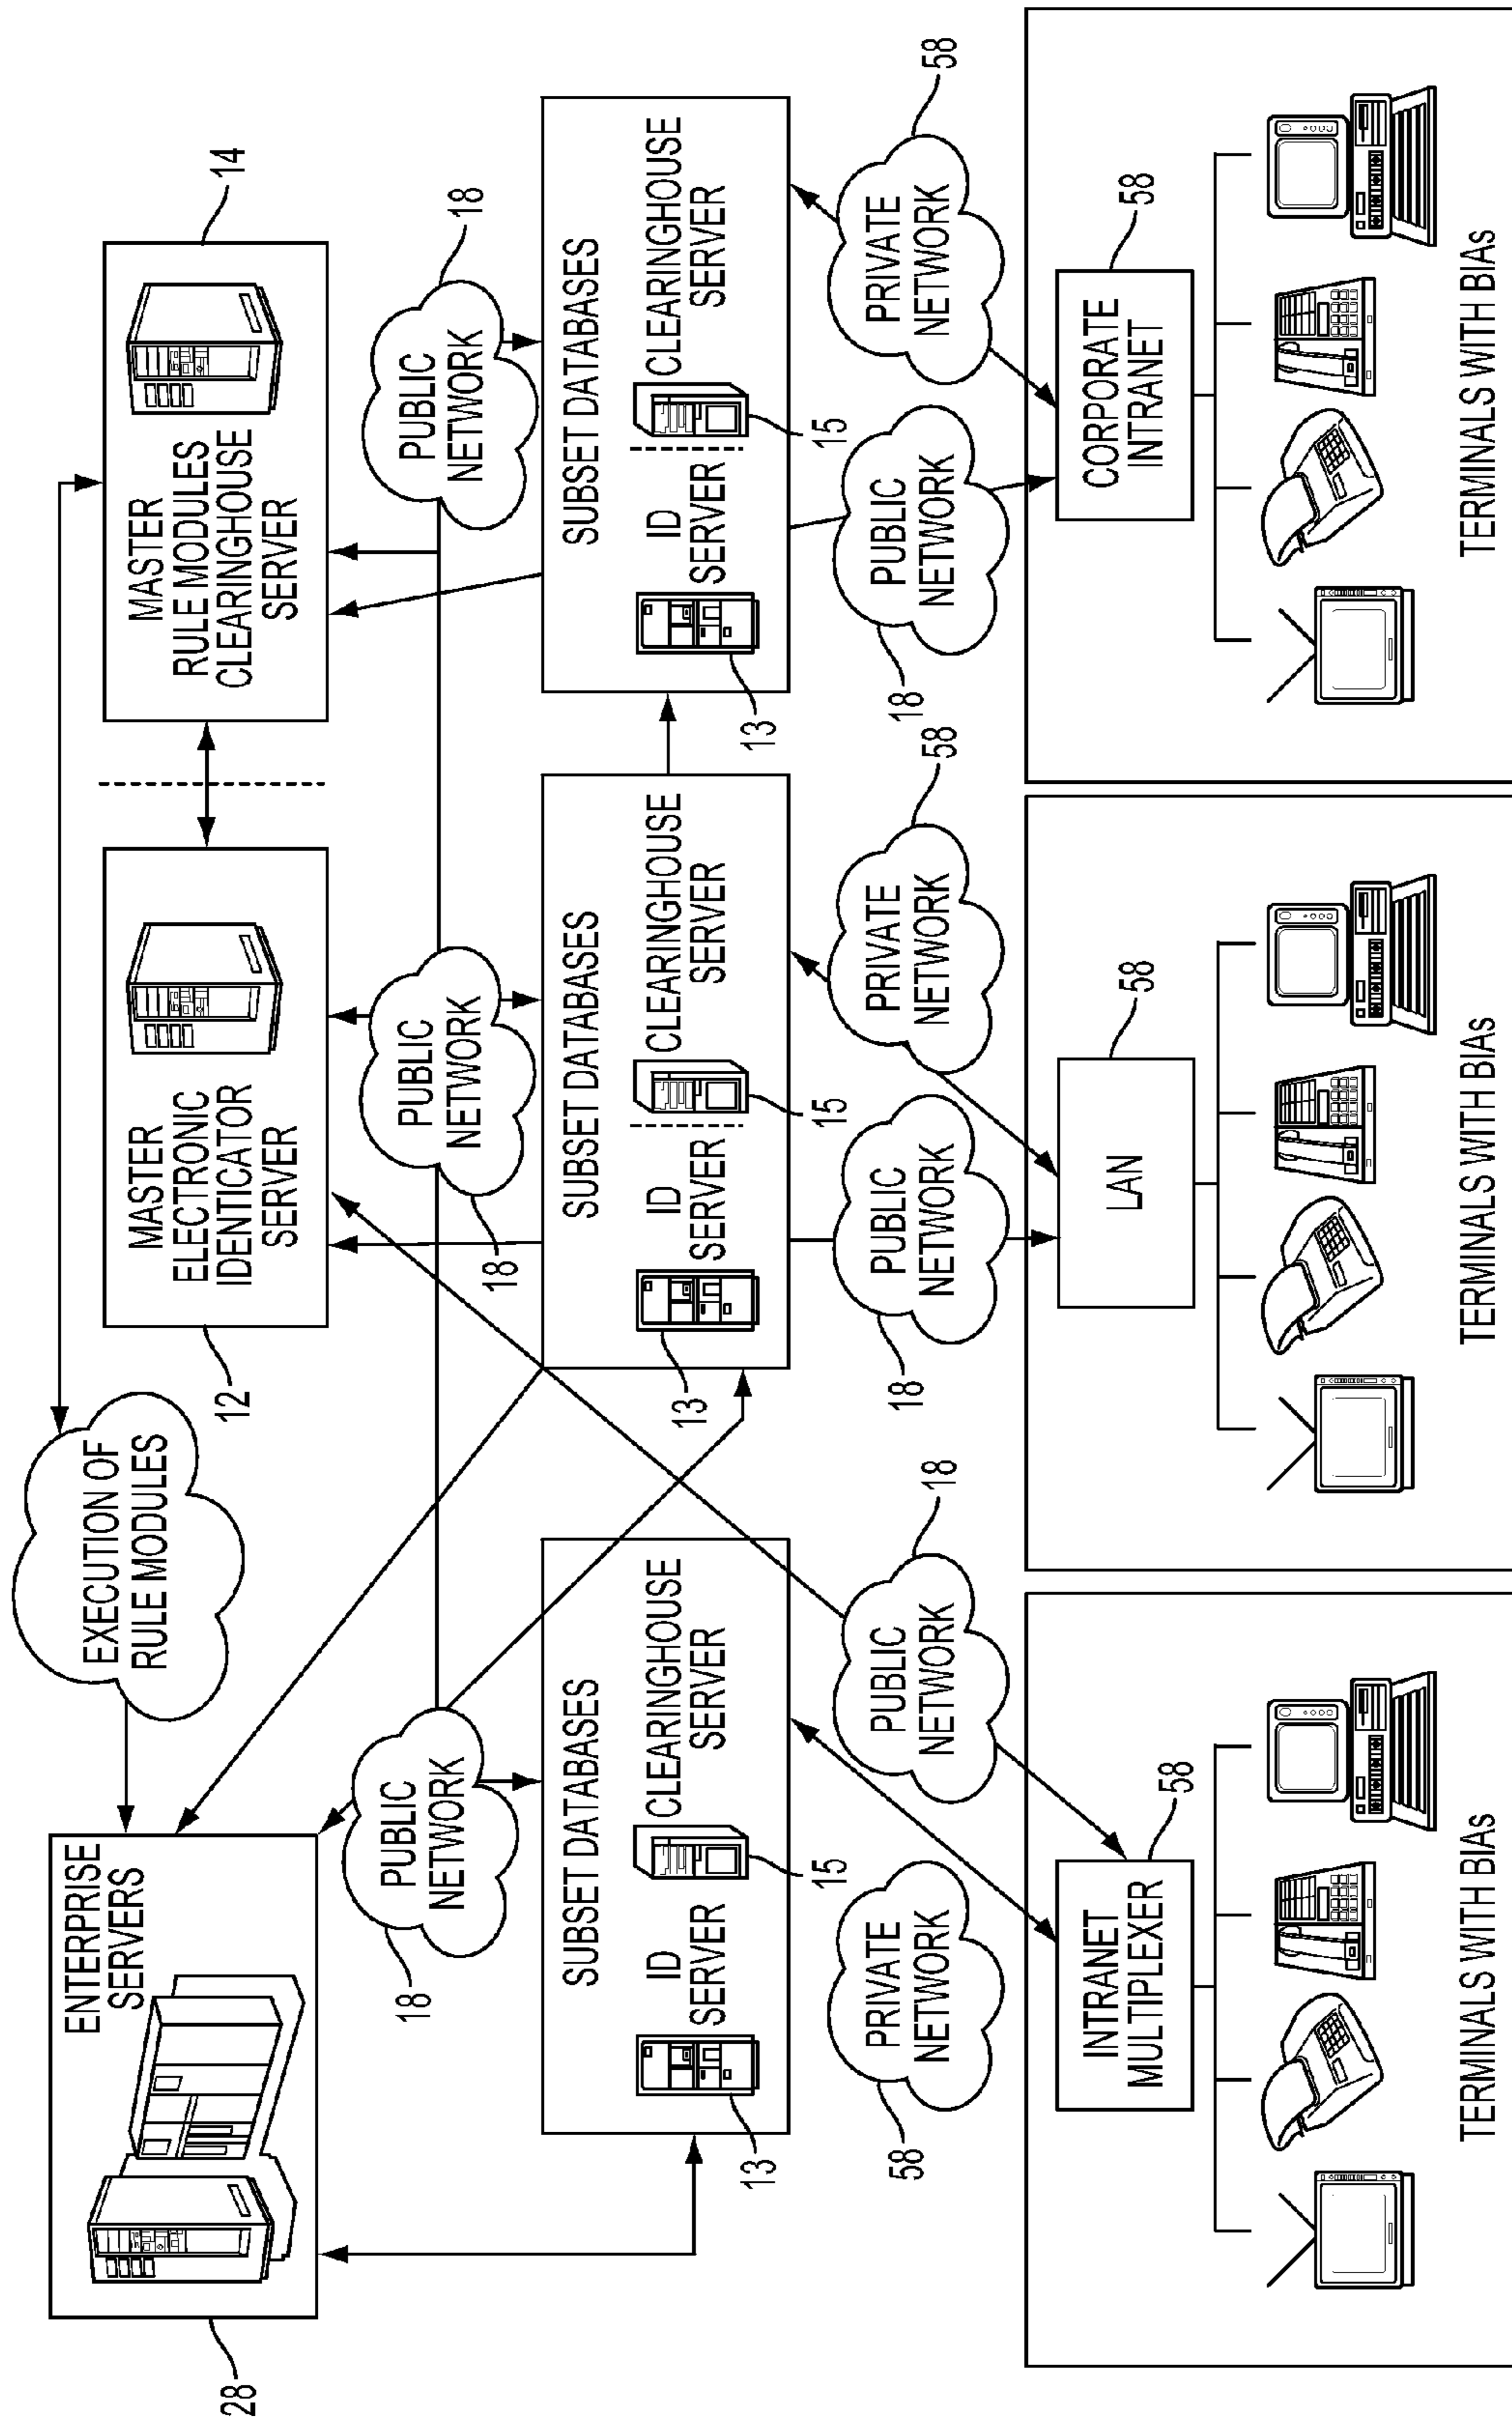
MASTER RULE MODULES CLEARINGHOUSE SERVER

14

MASTER ELECTRONIC IDENTICATOR SERVER

12

EXECUTION OF RULE MODULES

ENTERPRISE SERVERS

28

PUBLIC NETWORK

18

PUBLIC NETWORK

18

PUBLIC NETWORK

18

SUBSET DATABASES

ID SERVER

13

CLEARINGHOUSE SERVER

15

SUBSET DATABASES

ID SERVER

13

CLEARINGHOUSE SERVER

15

SUBSET DATABASES

ID SERVER

13

CLEARINGHOUSE SERVER

15

PRIVATE NETWORK

58

PUBLIC NETWORK

18

PRIVATE NETWORK

58

PUBLIC NETWORK

18

PUBLIC NETWORK

18

PRIVATE NETWORK

58

CORPORATE INTRANET

58

LAN

58

INTRANET MULTIPLEXER

58

TERMINALS WITH BIAs

TERMINALS WITH BIAs

TERMINALS WITH BIAs